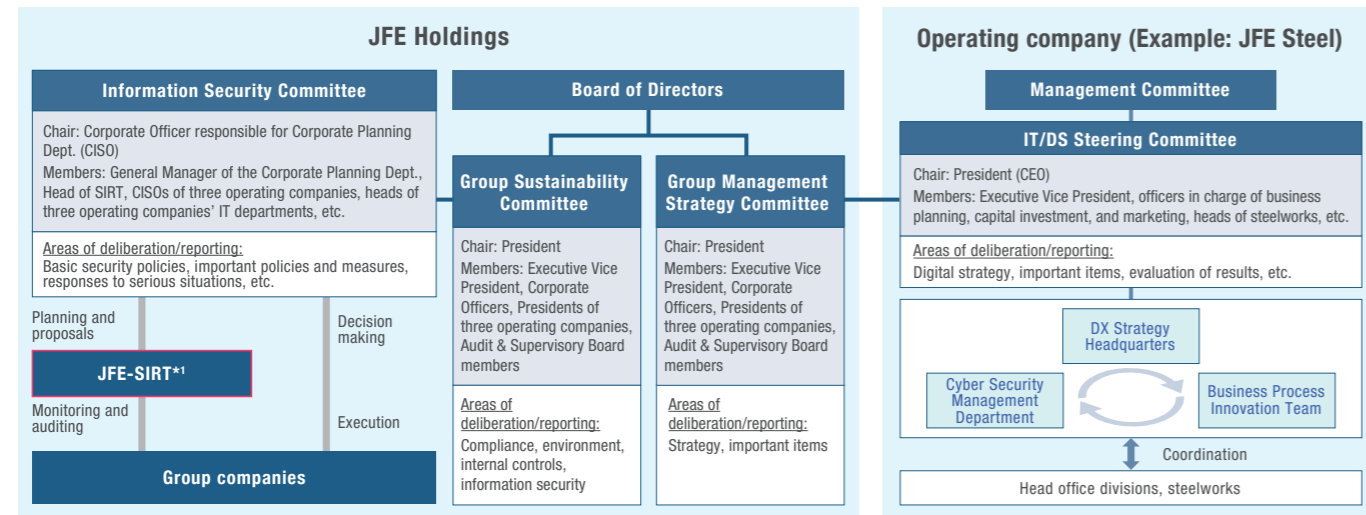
JFE Holdings

Information Security Committee

Chair: Corporate Officer responsible for Corporate Planning Dept. (CISO)
Members: General Manager of the Corporate Planning Dept., Head of SIRT, CISOs of three operating companies, heads of three operating companies' IT departments, etc.

Areas of deliberation/reporting:
Basic security policies, important policies and measures, responses to serious situations, etc.

Planning and proposals

JFE-SIRT*¹

Monitoring and auditing

Decision making

Execution

Group companies

Board of Directors

Group Sustainability Committee

Chair: President
Members: Executive Vice President, Corporate Officers, Presidents of three operating companies, Audit & Supervisory Board members

Areas of deliberation/reporting:
Compliance, environment, internal controls, information security

Group Management Strategy Committee

Chair: President
Members: Executive Vice President, Corporate Officers, Presidents of three operating companies, Audit & Supervisory Board members

Areas of deliberation/reporting:
Strategy, important items

Operating company (Example: JFE Steel)

Management Committee

IT/DS Steering Committee

Chair: President (CEO)
Members: Executive Vice President, officers in charge of business planning, capital investment, and marketing, heads of steelworks, etc.

Areas of deliberation/reporting:
Digital strategy, important items, evaluation of results, etc.

DX Strategy Headquarters

Cyber Security Management Department

Business Process Innovation Team

Coordination

Head office divisions, steelworks